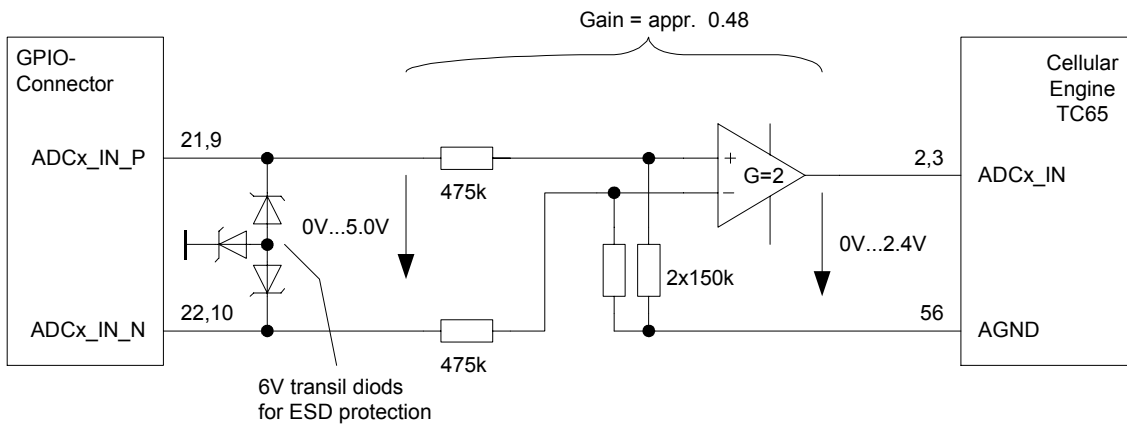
Gain = appr. 0.48

GPIO-Connector

ADCx_IN_P

ADCx_IN_N

21,9

22,10

6V transil diods for ESD protection

0V...5.0V

475k

475k

2x150k

+

−

G=2

0V...2.4V

2,3

56

Cellular Engine TC65

ADCx_IN

AGND